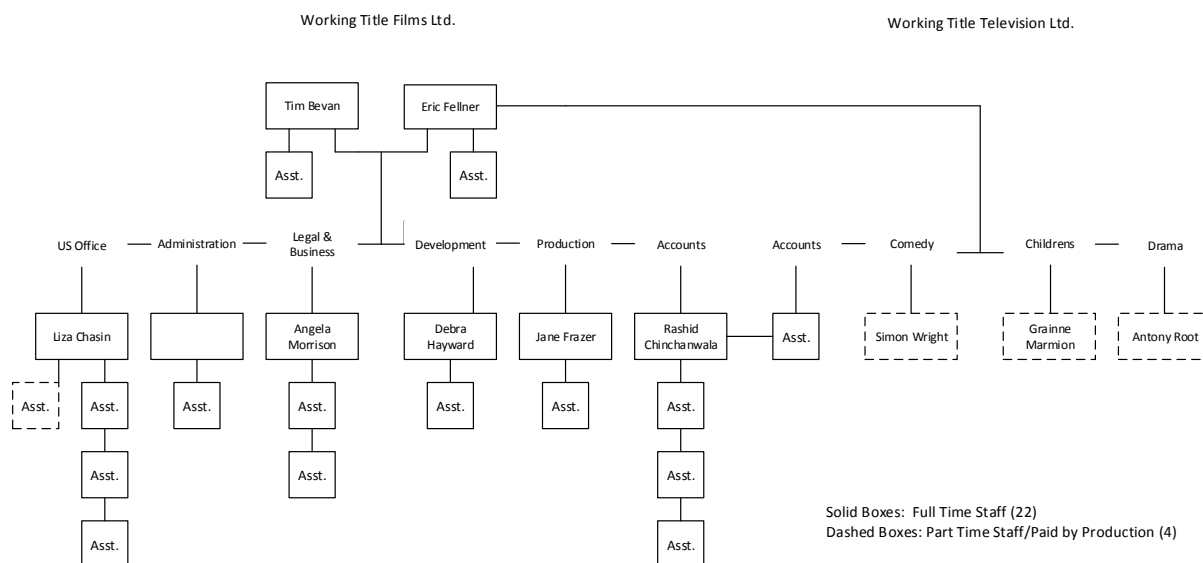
Working Title Films Ltd.

Working Title Television Ltd.

Tim Bevan

Eric Fellner

Asst.

Asst.

US Office

Administration

Legal & Business

Development

Production

Accounts

Accounts

Comedy

Childrens

Drama

Liza Chasin

Angela Morrison

Debra Hayward

Jane Frazer

Rashid Chinchanwala

Asst.

Simon Wright

Grainne Marmion

Antony Root

Asst.

Asst.

Asst.

Asst.

Asst.

Asst.

Asst.

Asst.

Asst.

Asst.

Asst.

Asst.

Asst.

Solid Boxes: Full Time Staff (22)
Dashed Boxes: Part Time Staff/Paid by Production (4)